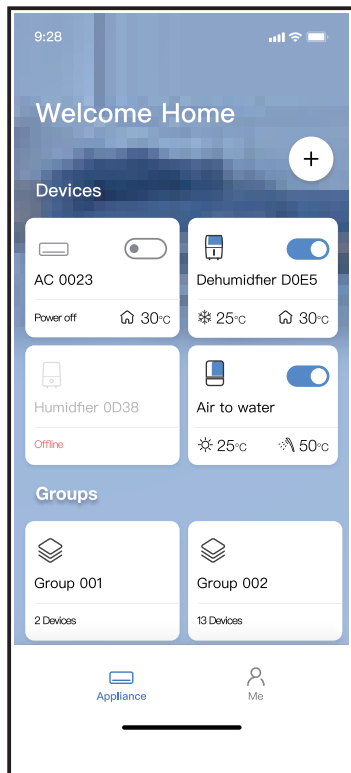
9:28

Welcome Home

+

Devices

AC 0023

Power off 30°C

Dehumidfier D0E5

25°C 30°C

Humidfier 0D38

Offline

Air to water

25°C 50°C

Groups

Group 001

2 Devices

Group 002

13 Devices

Appliance

Me